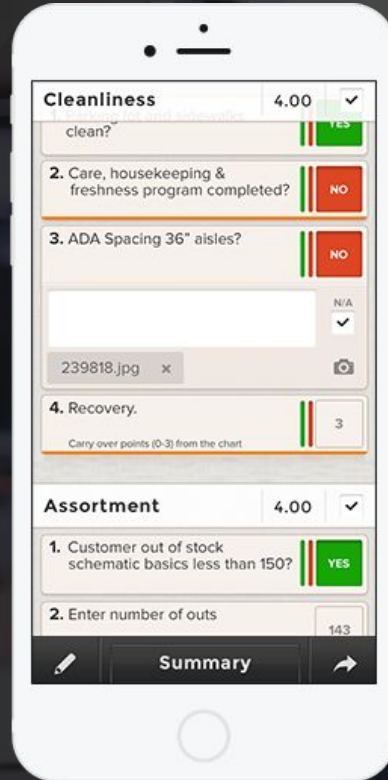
Cleanliness 4.00

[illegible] clean?

YES

2. Care, housekeeping & freshness program completed?

NO

3. ADA Spacing 36" aisles?

NO

N/A

239818.jpg ×

4. Recovery.

Carry over points (0-3) from the chart

3

Assortment 4.00

1. Customer out of stock schematic basics less than 150?

YES

2. Enter number of outs

143

Summary